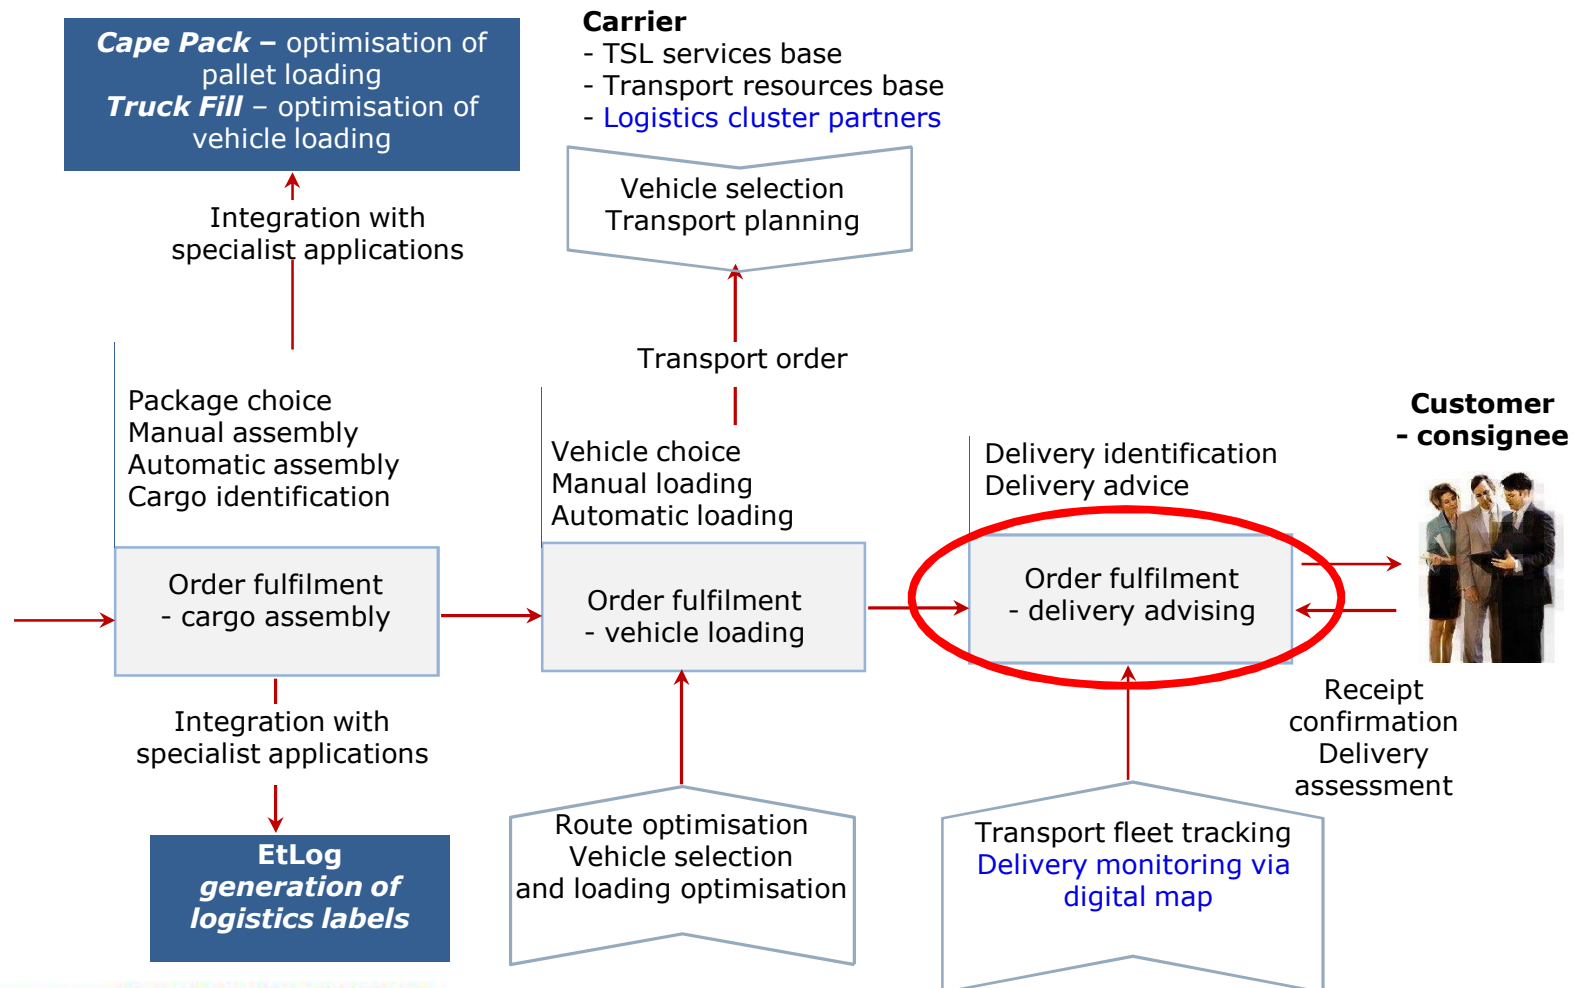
**Cape Pack –** optimisation of pallet loading
**Truck Fill** – optimisation of vehicle loading

**Carrier**
- TSL services base
- Transport resources base
- Logistics cluster partners

Vehicle selection
Transport planning

Integration with specialist applications

Transport order

Package choice
Manual assembly
Automatic assembly
Cargo identification

Vehicle choice
Manual loading
Automatic loading

Delivery identification
Delivery advice

**Customer - consignee**

Order fulfilment - cargo assembly

Order fulfilment - vehicle loading

Order fulfilment - delivery advising

Receipt confirmation
Delivery assessment

Integration with specialist applications

**EtLog**
***generation of logistics labels***

Route optimisation
Vehicle selection
and loading optimisation

Transport fleet tracking
Delivery monitoring via digital map